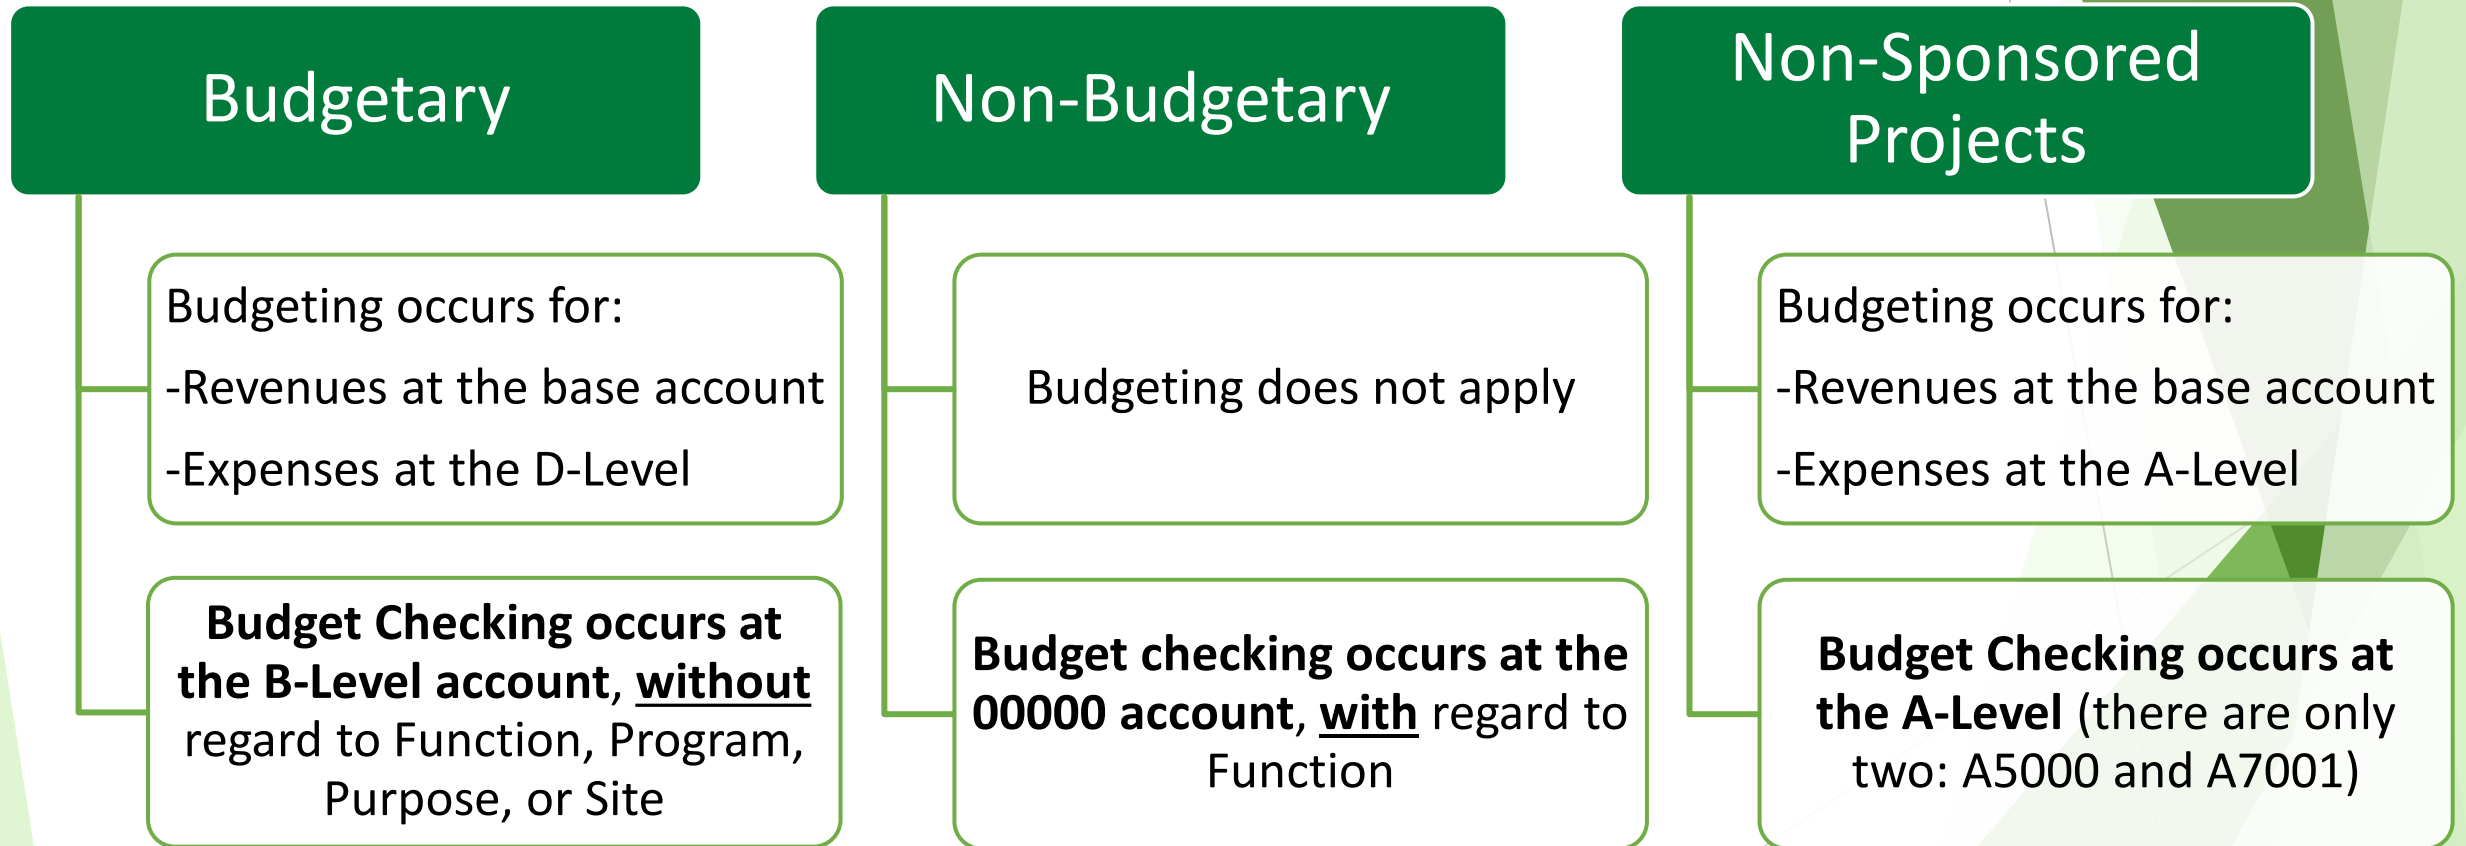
Budgetary

Budgeting occurs for:
-Revenues at the base account
-Expenses at the D-Level

**Budget Checking occurs at the B-Level account, without** regard to Function, Program, Purpose, or Site

Non-Budgetary

Budgeting does not apply

**Budget checking occurs at the 00000 account, with** regard to Function

Non-Sponsored Projects

Budgeting occurs for:
-Revenues at the base account
-Expenses at the A-Level

**Budget Checking occurs at the A-Level** (there are only two: A5000 and A7001)